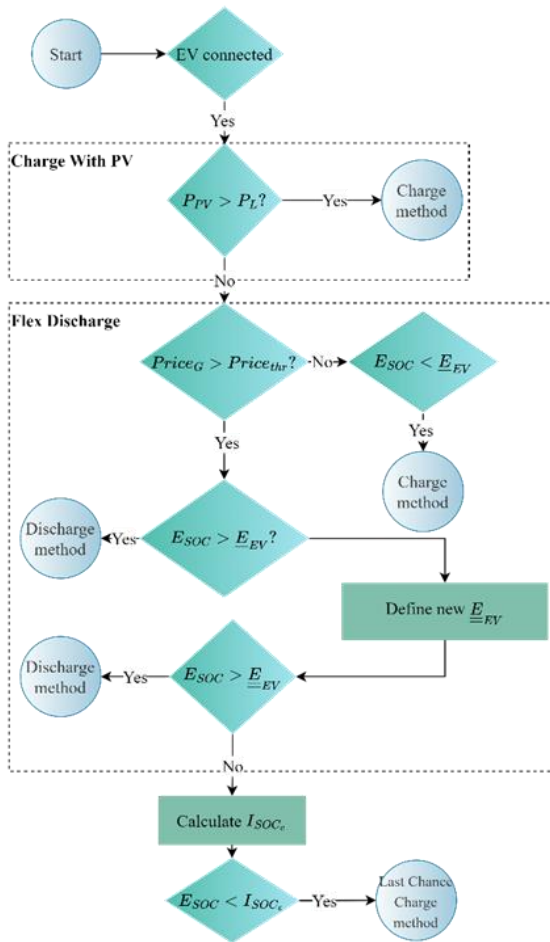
Start

EV connected

Yes

Charge With PV

$P_{PV} > P_L$?

Yes

Charge method

No

Flex Discharge

$Price_G > Price_{thr}$?

No

$E_{SOC} < \underline{E}_{EV}$

Yes

Charge method

Yes

Discharge method

Yes

$E_{SOC} > \underline{E}_{EV}$?

Define new $\underline{\underline{E}}_{EV}$

Discharge method

Yes

$E_{SOC} > \underline{\underline{E}}_{EV}$

No

Calculate $I_{SOC_c}$

$E_{SOC} < I_{SOC_c}$

Yes

Last Chance Charge method